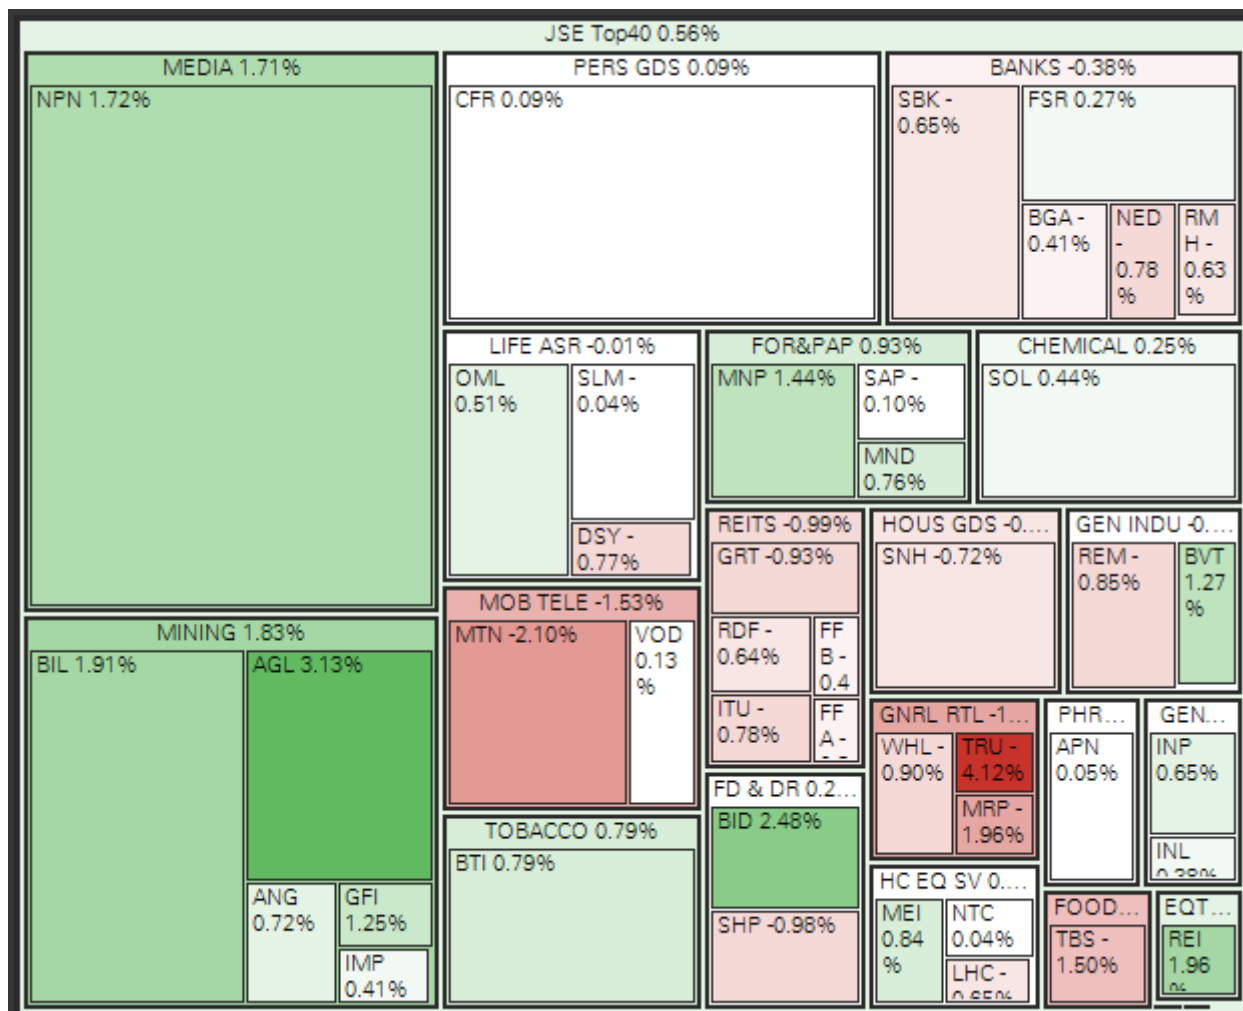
JSE Top40 0.56%

MEDIA 1.71%
NPN 1.72%

PERS GDS 0.09%
CFR 0.09%

BANKS -0.38%
SBK - 0.65%
FSR 0.27%
BGA - 0.41%
NED - 0.78 %
RMH - 0.63 %

LIFE ASR -0.01%
OML 0.51%
SLM - 0.04%
DSY - 0.77%

FOR&PAP 0.93%
MNP 1.44%
SAP - 0.10%
MND 0.76%

CHEMICAL 0.25%
SOL 0.44%

REITS -0.99%
GRT -0.93%
RDF - 0.64%
FFB - 0.4
ITU - 0.78%
FFA - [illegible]

HOUS GDS -0....
SNH -0.72%

GEN INDU -0....
REM - 0.85%
BVT 1.27 %

MINING 1.83%
BIL 1.91%
AGL 3.13%
ANG 0.72%
GFI 1.25%
IMP 0.41%

MOB TELE -1.53%
MTN -2.10%
VOD 0.13 %

TOBACCO 0.79%
BTI 0.79%

FD & DR 0.2...
BID 2.48%
SHP -0.98%

GNRL RTL -1...
WHL - 0.90%
TRU - 4.12%
MRP - 1.96%

PHR...
APN 0.05%

GEN...
INP 0.65%
INL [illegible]

HC EQ SV 0....
MEI 0.84 %
NTC 0.04%
LHC - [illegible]

FOOD...
TBS - 1.50%

EQT...
REI 1.96 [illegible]